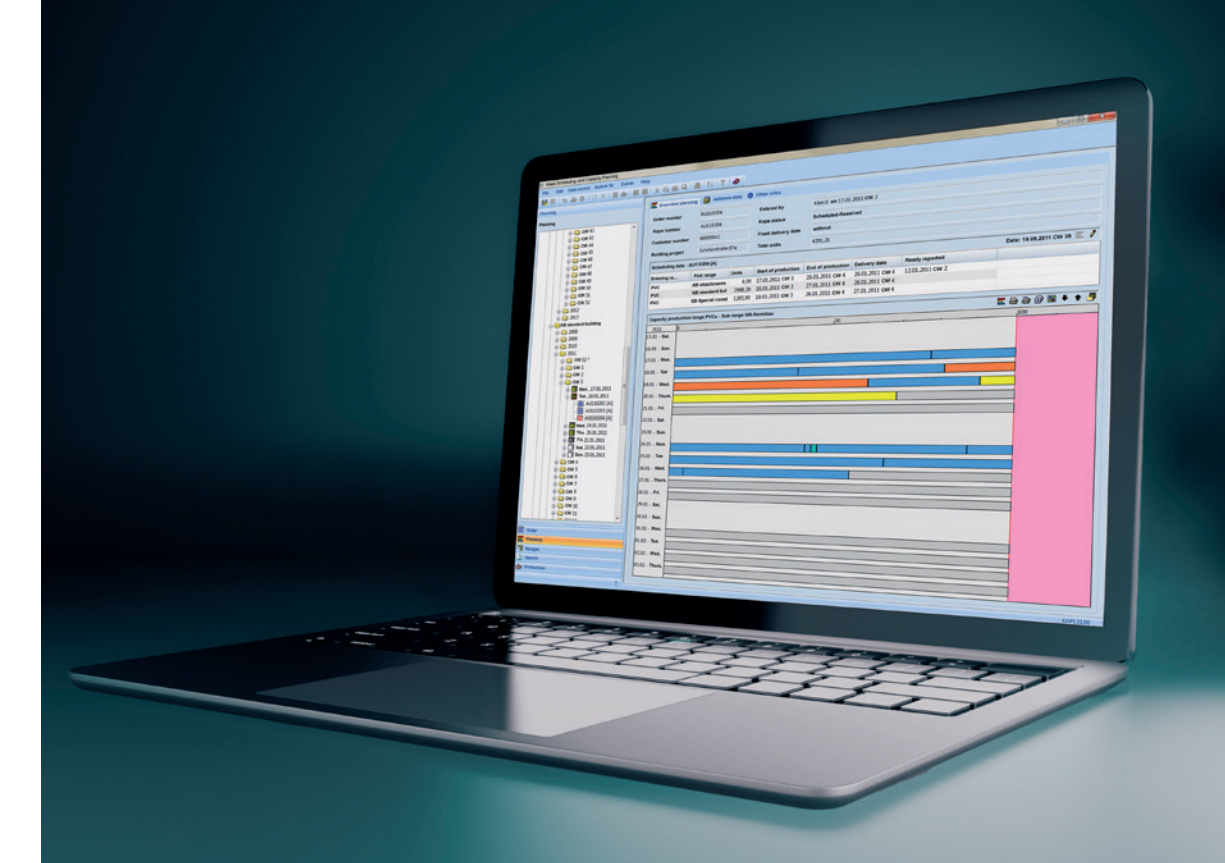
Overview planning

Additional data

Other infos

Order number

AU103204

Entered by

Klein E am 17.01.2011 CW 2

Base number

AU103204

Kopie status

Scheduled-Reserved

Customer number

Fixed delivery date

without

Building project

Total units

4291,25

Date: 19.09.2011 CW 38

Scheduling data - AUF 0204 [A]

Part range

Units

Start of production

End of production

Delivery date

Ready reported

PVC

All attachments

8,00

27.01.2011 CW 3

26.01.2011 CW 4

26.01.2011 CW 4

12.01.2011 CW 2

PVC

NB standard bui

2986,25

18.01.2011 CW 3

27.01.2011 CW 4

28.01.2011 CW 4

PVC

SB Special const

1265,00

18.01.2011 CW 3

26.01.2011 CW 4

27.01.2011 CW 4

Capacity production range PVCs - Sub range NB-Neubau

NB standard building

Mon. 17.01.2011

Tue. 18.01.2011

Wed. 19.01.2011

Thu. 20.01.2011

Fri. 21.01.2011

Sat. 22.01.2011

Sun. 23.01.2011

Order

Planning

Production

Mon.

Tue.

Wed.

Thurs.

Fri.

Sat.

Sun.